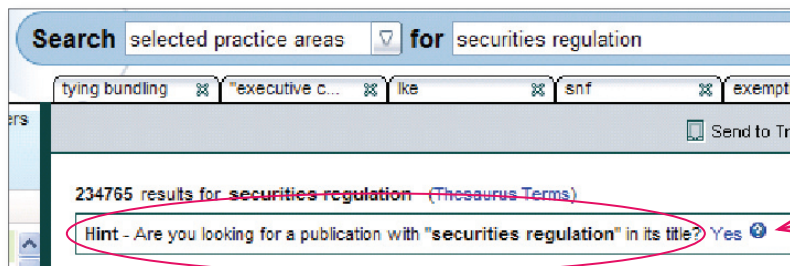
Search selected practice areas for securities regulation

tying bundling "executive c... lke snf exempt

ers

Send to Tr

234765 results for securities regulation (Thesaurus Terms)

Hint - Are you looking for a publication with "securities regulation" in its title? Yes